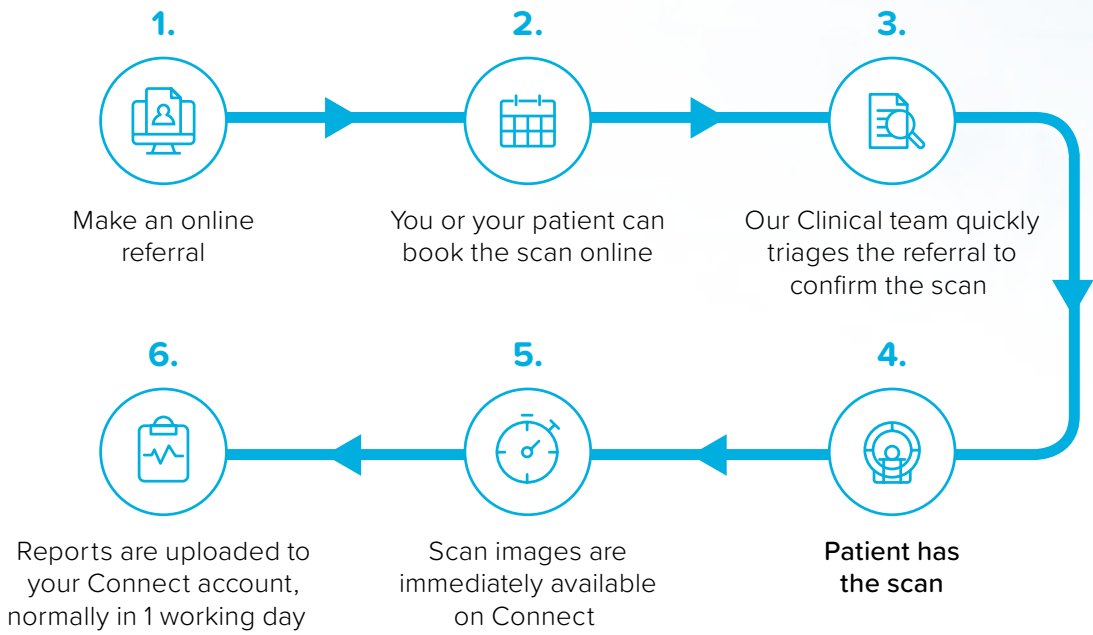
1.

Make an online referral

2.

You or your patient can book the scan online

3.

Our Clinical team quickly triages the referral to confirm the scan

4.

Patient has the scan

5.

Scan images are immediately available on Connect

6.

Reports are uploaded to your Connect account, normally in 1 working day